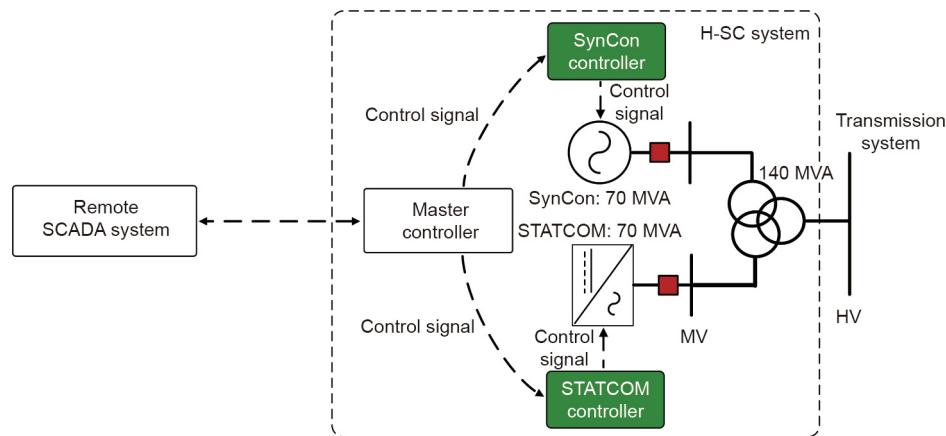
H-SC system

SynCon controller

Control signal

Control signal

Transmission system

140 MVA

SynCon: 70 MVA

Remote SCADA system

Master controller

STATCOM: 70 MVA

Control signal

Control signal

MV

HV

STATCOM controller